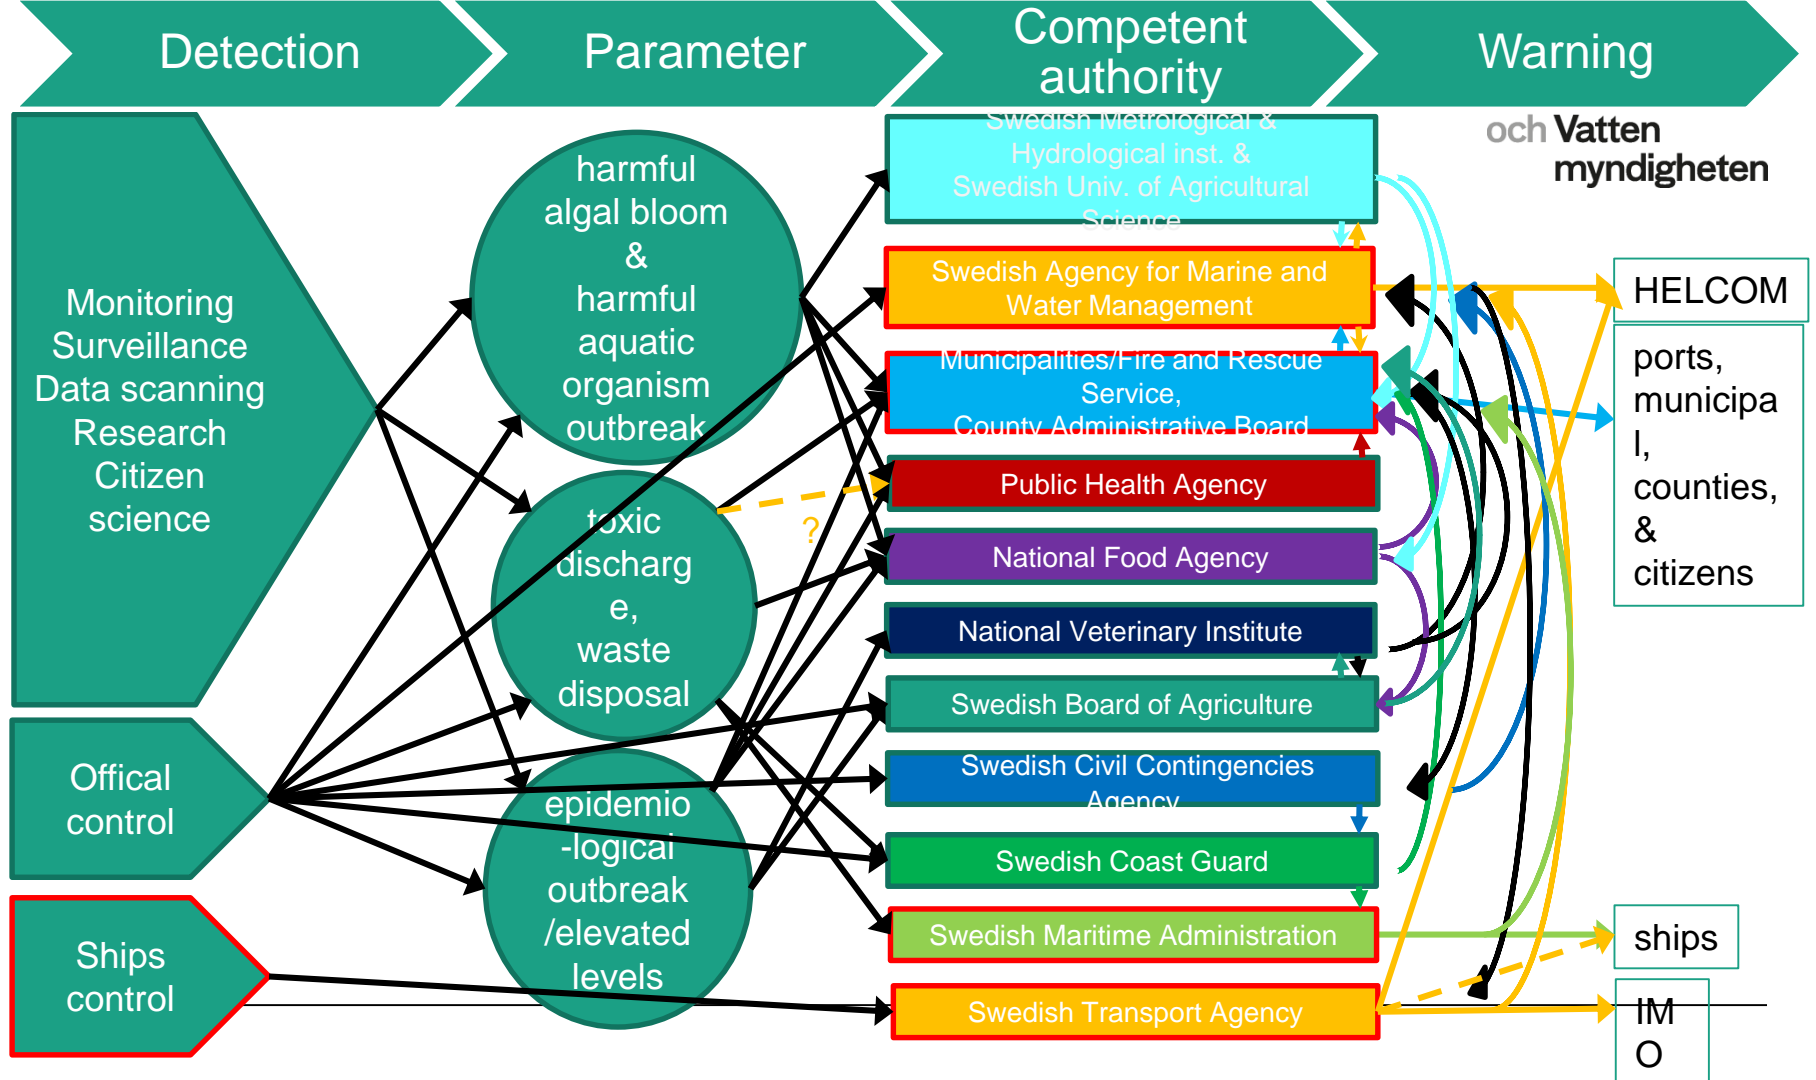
Detection

Parameter

Competent authority

Warning

och Vatten myndigheten

Monitoring Surveillance Data scanning Research Citizen science

Offical control

Ships control

harmful algal bloom & harmful aquatic organism outbreak

toxic discharge, waste disposal

epidemio-logical outbreak /elevated levels

?

Swedish Metrological & Hydrological inst. & Swedish Univ. of Agricultural Science

Swedish Agency for Marine and Water Management

Municipalities/Fire and Rescue Service, County Administrative Board

Public Health Agency

National Food Agency

National Veterinary Institute

Swedish Board of Agriculture

Swedish Civil Contingencies Agency

Swedish Coast Guard

Swedish Maritime Administration

Swedish Transport Agency

HELCOM

ports, municipal, counties, & citizens

ships

IMO